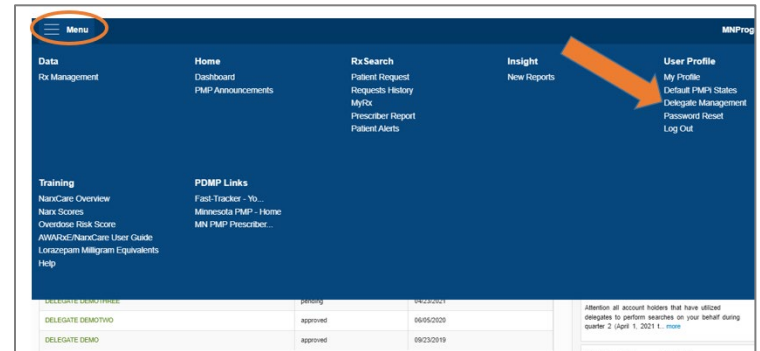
Menu

MNProg

Data
Rx Management

Home
Dashboard
PMP Announcements

RxSearch
Patient Request
Requests History
MyRx
Prescriber Report
Patient Alerts

Insight
New Reports

User Profile
My Profile
Default PMPi States
Delegate Management
Password Reset
Log Out

Training
NarxCare Overview
Narx Scores
Overdose Risk Score
AWARxE/NarxCare User Guide
Lorazepam Milligram Equivalents
Help

PDMP Links
Fast-Tracker - Yo...
Minnesota PMP - Home
MN PMP Prescriber...

| DELEGATE DEMOTHREE | pending | 04/23/2021 |
|---|---|---|
| DELEGATE DEMOTWO | approved | 06/05/2020 |
| DELEGATE DEMO | approved | 09/23/2019 |

Attention all account holders that have utilized delegates to perform searches on your behalf during quarter 2 (April 1, 2021 t... more